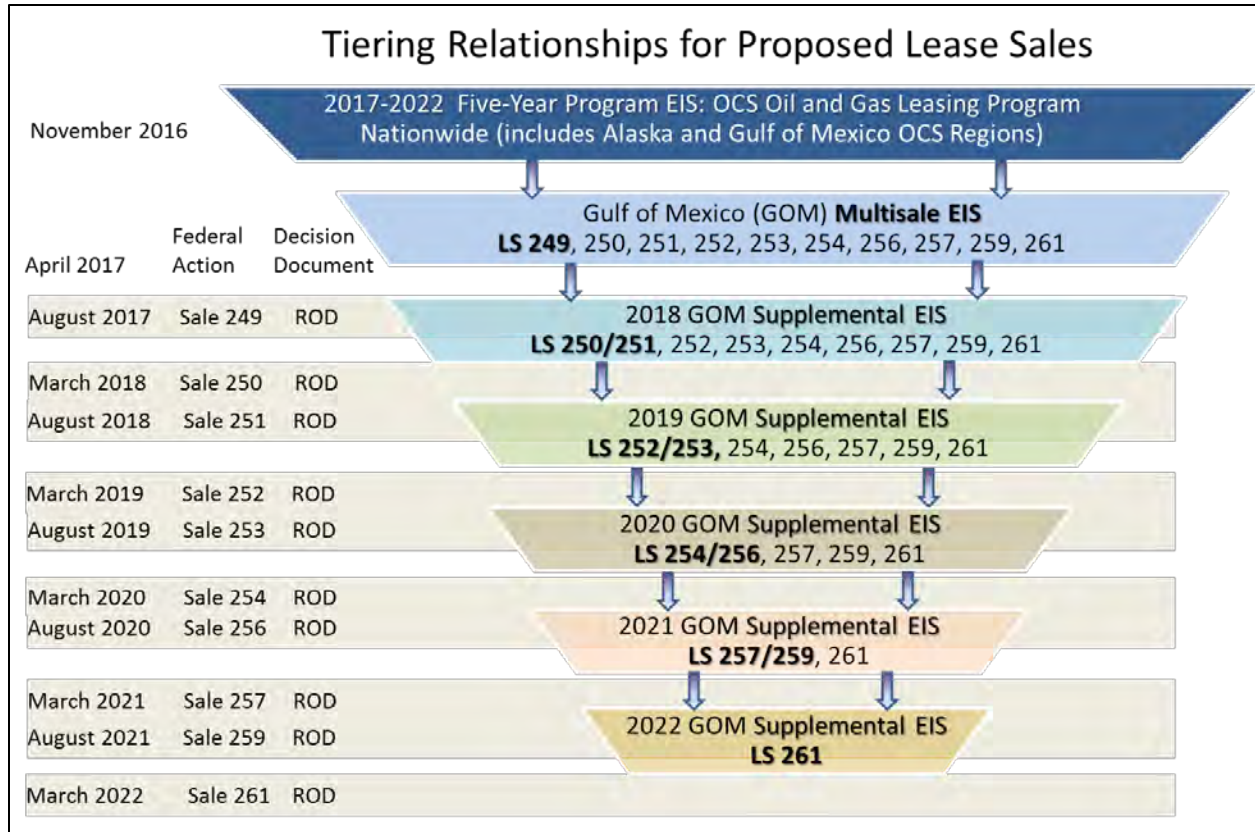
Tiering Relationships for Proposed Lease Sales

November 2016

2017-2022 Five-Year Program EIS: OCS Oil and Gas Leasing Program Nationwide (includes Alaska and Gulf of Mexico OCS Regions)

April 2017 Federal Action Decision Document

Gulf of Mexico (GOM) Multisale EIS
LS 249, 250, 251, 252, 253, 254, 256, 257, 259, 261

August 2017 Sale 249 ROD

2018 GOM Supplemental EIS
LS 250/251, 252, 253, 254, 256, 257, 259, 261

March 2018 Sale 250 ROD
August 2018 Sale 251 ROD

2019 GOM Supplemental EIS
LS 252/253, 254, 256, 257, 259, 261

March 2019 Sale 252 ROD
August 2019 Sale 253 ROD

2020 GOM Supplemental EIS
LS 254/256, 257, 259, 261

March 2020 Sale 254 ROD
August 2020 Sale 256 ROD

2021 GOM Supplemental EIS
LS 257/259, 261

March 2021 Sale 257 ROD
August 2021 Sale 259 ROD

2022 GOM Supplemental EIS
LS 261

March 2022 Sale 261 ROD